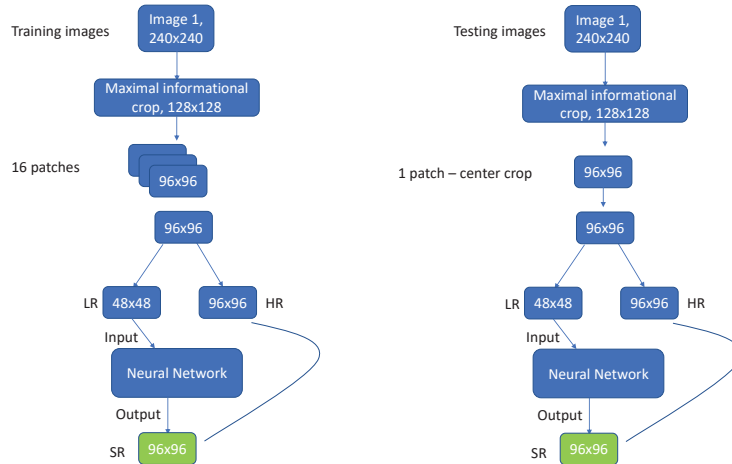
Training images

Image 1, 240x240

Maximal informational crop, 128x128

16 patches

96x96

96x96

LR 48x48

96x96 HR

Input

Neural Network

Output

SR 96x96

Testing images

Image 1, 240x240

Maximal informational crop, 128x128

1 patch – center crop

96x96

96x96

LR 48x48

96x96 HR

Input

Neural Network

Output

SR 96x96